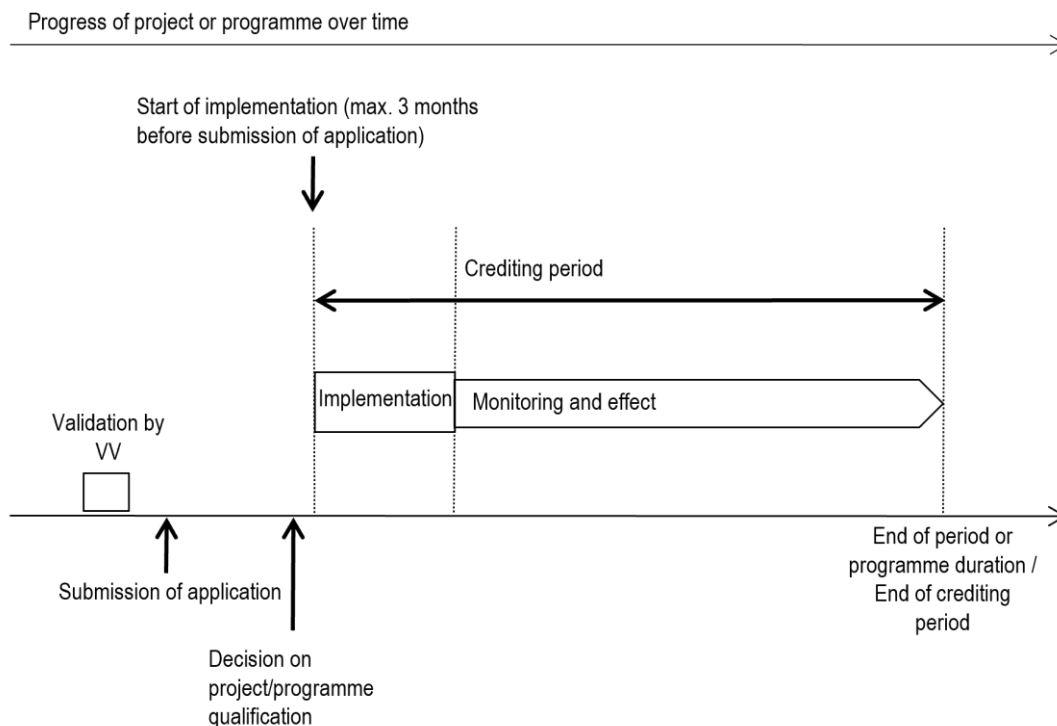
Progress of project or programme over time

Start of implementation (max. 3 months before submission of application)

Crediting period

Implementation

Monitoring and effect

Validation by VV

Submission of application

Decision on project/programme qualification

End of period or programme duration / End of crediting period